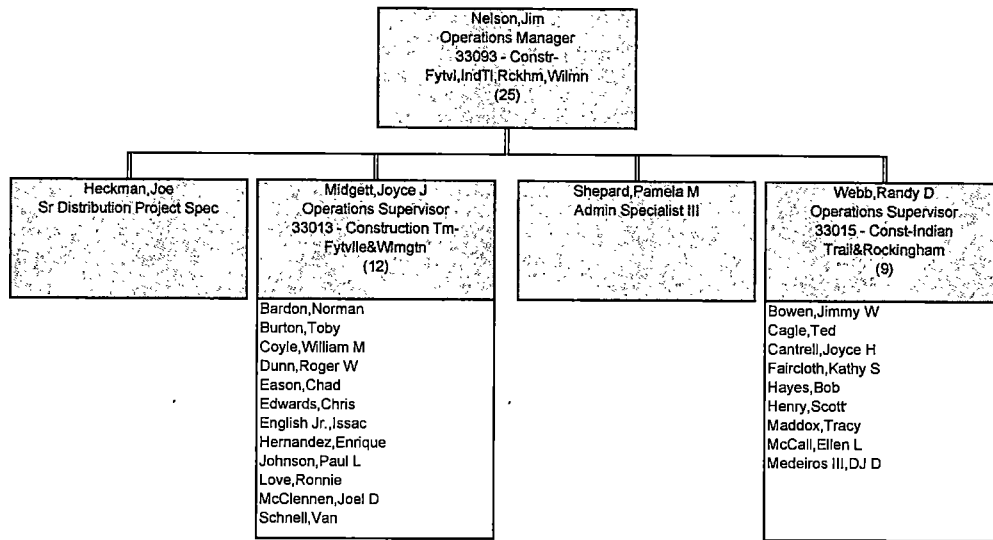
Nelson,Jim
Operations Manager
33093 - Constr-Fytvl,IndTl,Rckhm,Wilmn
(25)

Heckman,Joe
Sr Distribution Project Spec

Midgett,Joyce J
Operations Supervisor
33013 - Construction Tm-Fytvlle&Wlmgtn
(12)

Bardon,Norman
Burton,Toby
Coyle,William M
Dunn,Roger W
Eason,Chad
Edwards,Chris
English Jr.,Issac
Hernandez,Enrique
Johnson,Paul L
Love,Ronnie
McClennen,Joel D
Schnell,Van

Shepard,Pamela M
Admin Specialist III

Webb,Randy D
Operations Supervisor
33015 - Const-Indian Trail&Rockingham
(9)

Bowen,Jimmy W
Cagle,Ted
Cantrell,Joyce H
Faircloth,Kathy S
Hayes,Bob
Henry,Scott
Maddox,Tracy
McCall,Ellen L
Medeiros III,DJ D